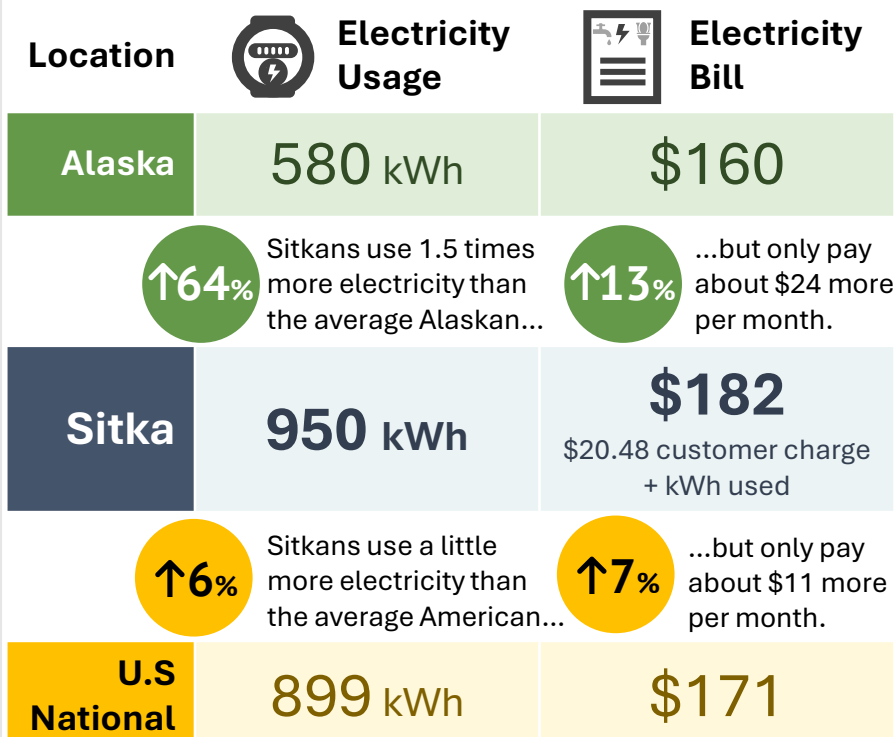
| Location | Electricity Usage | Electricity Bill |
|---|---|---|
| Alaska | 580 kWh | $160 |
| | ↑64% Sitkans use 1.5 times more electricity than the average Alaskan... | ↑13% ...but only pay about $24 more per month. |
| Sitka | 950 kWh | $182 $20.48 customer charge + kWh used |
| | ↑6% Sitkans use a little more electricity than the average American... | ↑7% ...but only pay about $11 more per month. |
| U.S National | 899 kWh | $171 |